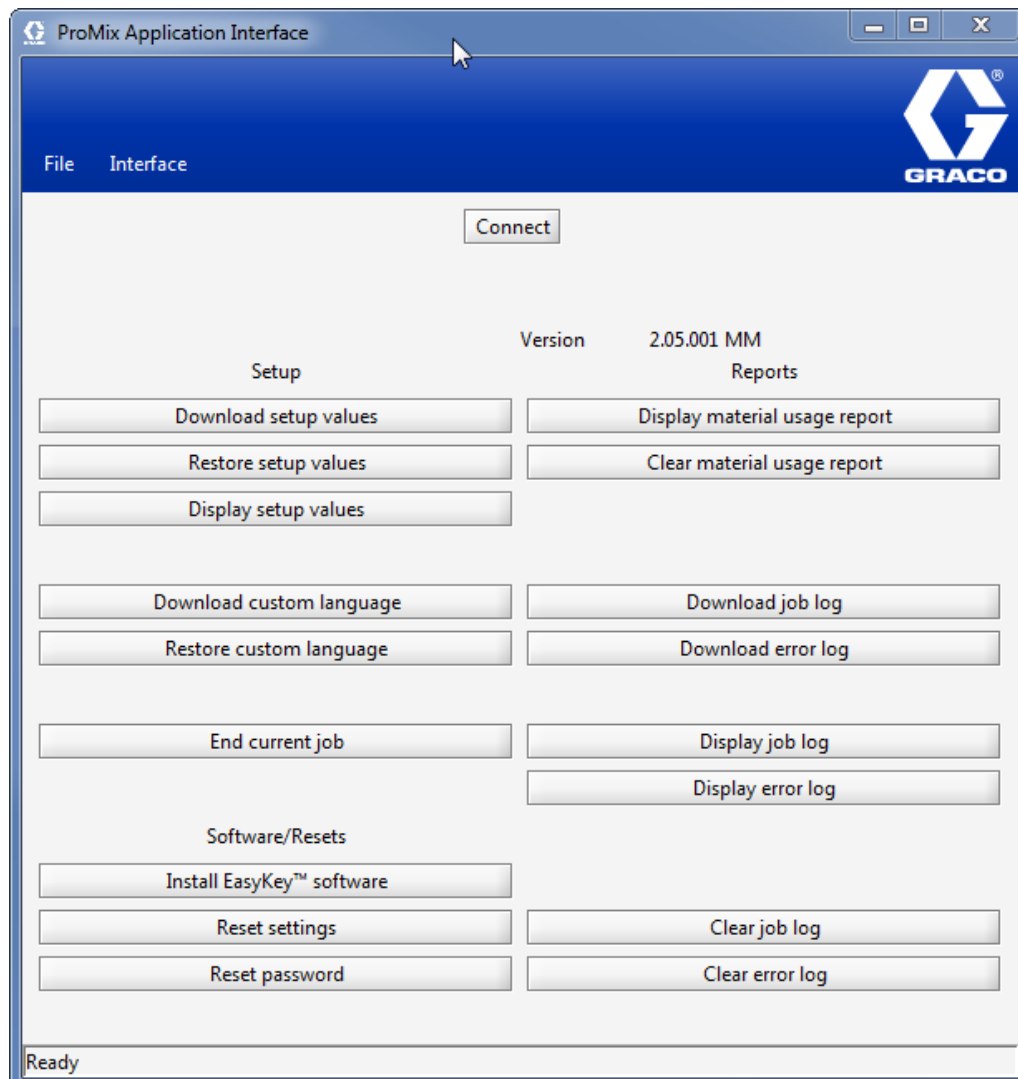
ProMix Application Interface

File Interface

GRACO

Connect

Version 2.05.001 MM

Setup

Reports

Download setup values

Display material usage report

Restore setup values

Clear material usage report

Display setup values

Download custom language

Download job log

Restore custom language

Download error log

End current job

Display job log

Display error log

Software/Resets

Install EasyKey™ software

Reset settings

Clear job log

Reset password

Clear error log

Ready